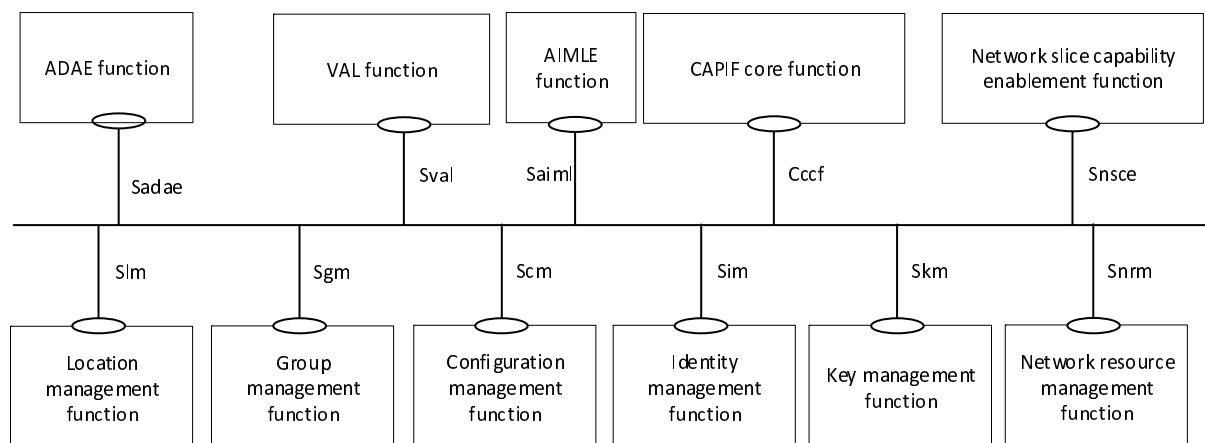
ADAE function

VAL function

AIMLE function

CAPIF core function

Network slice capability enablement function

Sadae

Sval

Saiml

Cccf

Snsce

Slm

Sgm

Scm

Sim

Skm

Snrm

Location management function

Group management function

Configuration management function

Identity management function

Key management function

Network resource management function